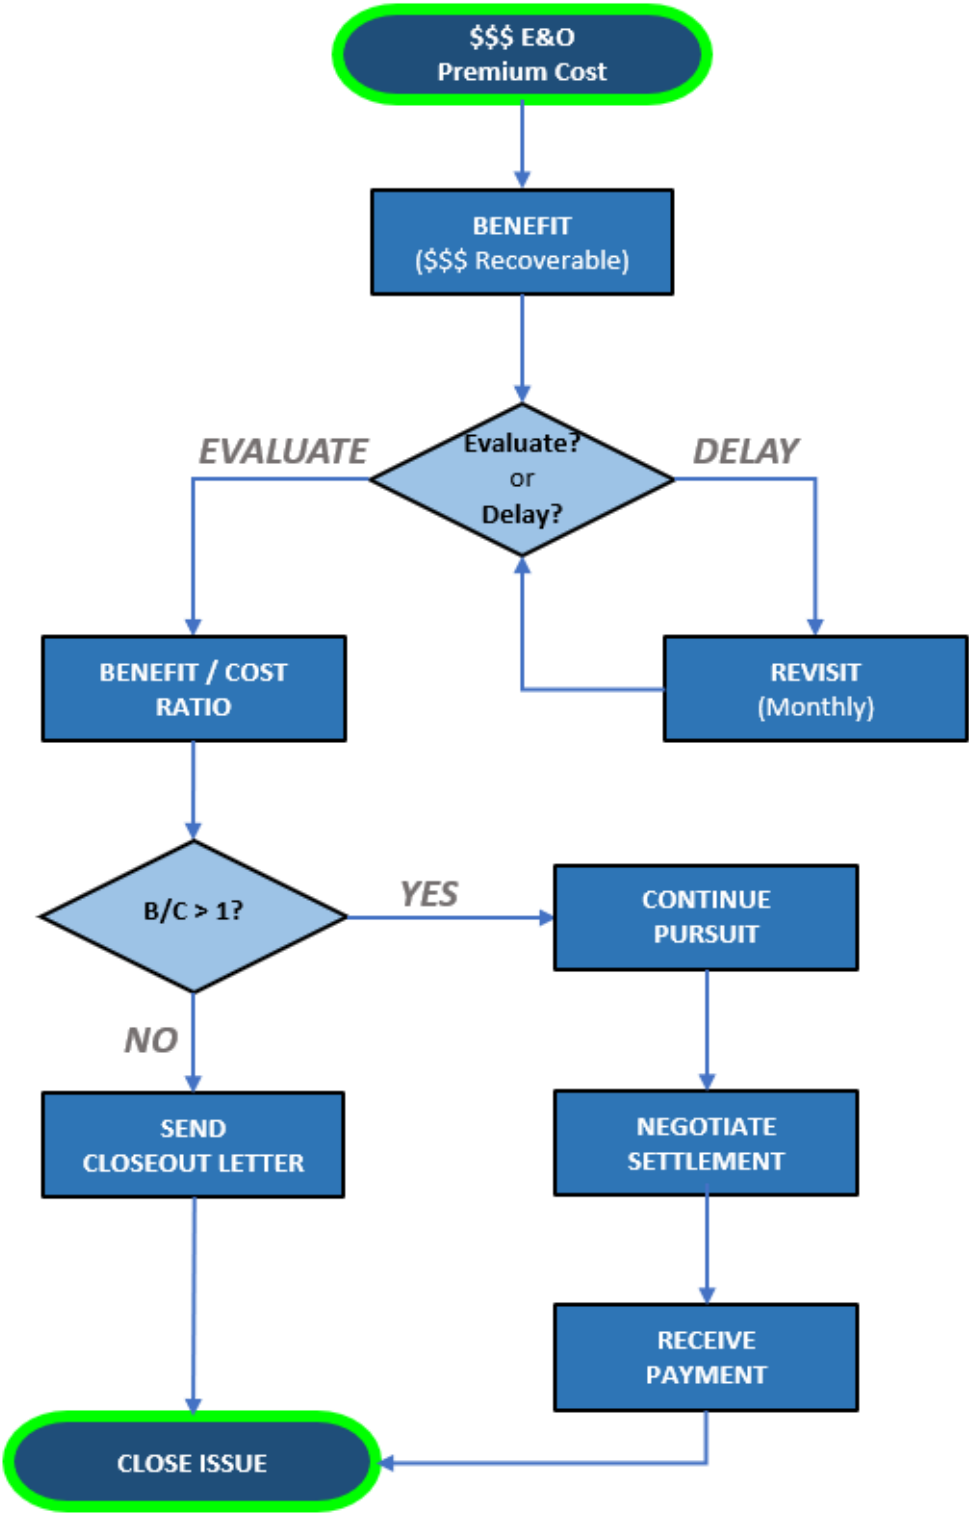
$$$ E&O
Premium Cost

BENEFIT
($$$ Recoverable)

EVALUATE

Evaluate?
or
Delay?

DELAY

BENEFIT / COST
RATIO

REVISIT
(Monthly)

B/C > 1?

YES

CONTINUE
PURSUIT

NO

SEND
CLOSEOUT LETTER

NEGOTIATE
SETTLEMENT

RECEIVE
PAYMENT

CLOSE ISSUE